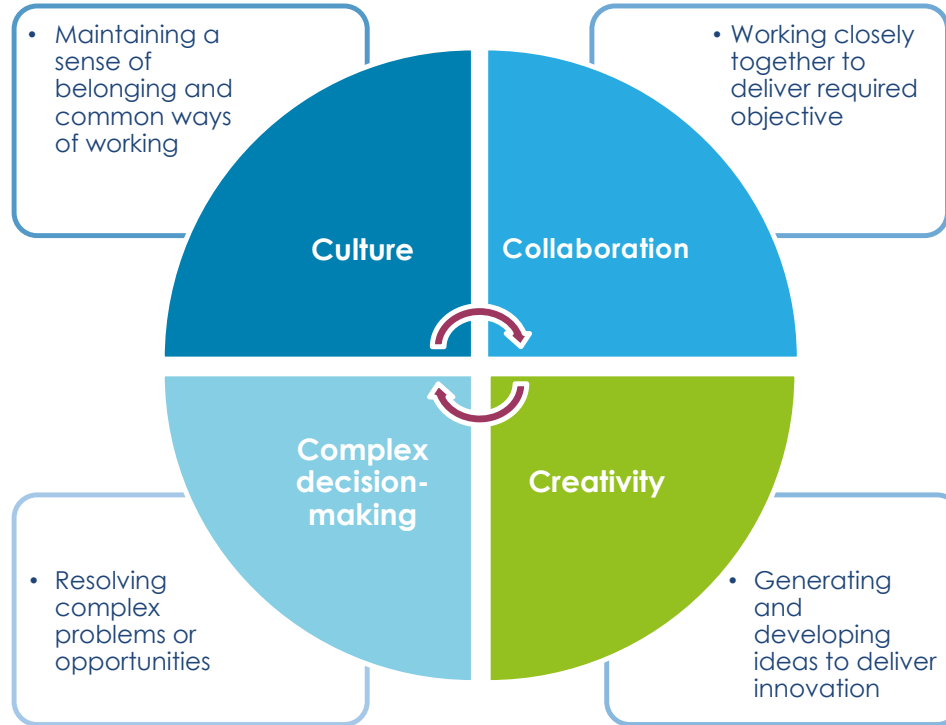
• Maintaining a sense of belonging and common ways of working

• Working closely together to deliver required objective

Culture

Collaboration

Complex decision-making

Creativity

• Resolving complex problems or opportunities

• Generating and developing ideas to deliver innovation